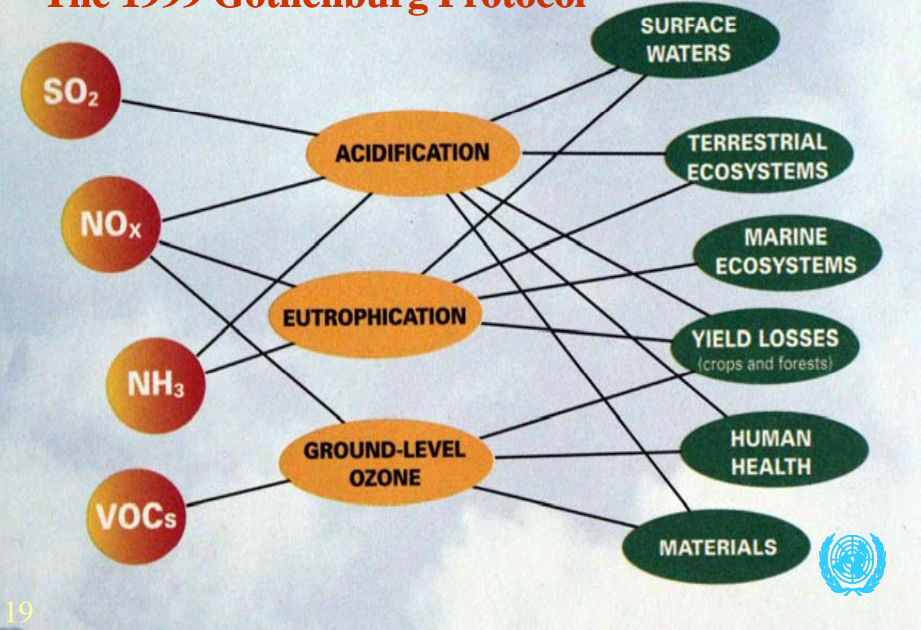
The 1999 Gothenburg Protocol

$SO_2$

$NO_x$

$NH_3$

VOCs

ACIDIFICATION

EUTROPHICATION

GROUND-LEVEL OZONE

SURFACE WATERS

TERRESTRIAL ECOSYSTEMS

MARINE ECOSYSTEMS

YIELD LOSSES (crops and forests)

HUMAN HEALTH

MATERIALS

19